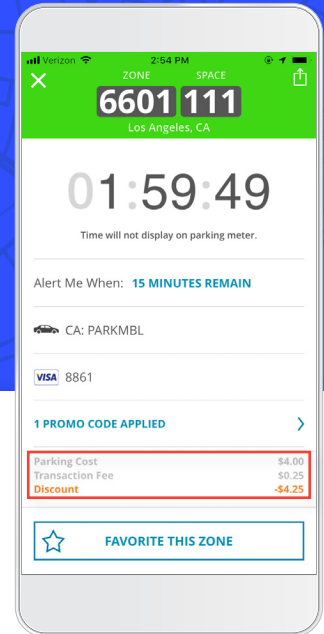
Verizon 2:54 PM

ZONE SPACE

6601 111

Los Angeles, CA

01:59:49

Time will not display on parking meter.

Alert Me When: 15 MINUTES REMAIN

CA: PARKMBL

VISA 8861

1 PROMO CODE APPLIED

| | |
|---|---|
| Parking Cost | \$4.00 |
| Transaction Fee | \$0.25 |
| Discount | -\$4.25 |

FAVORITE THIS ZONE